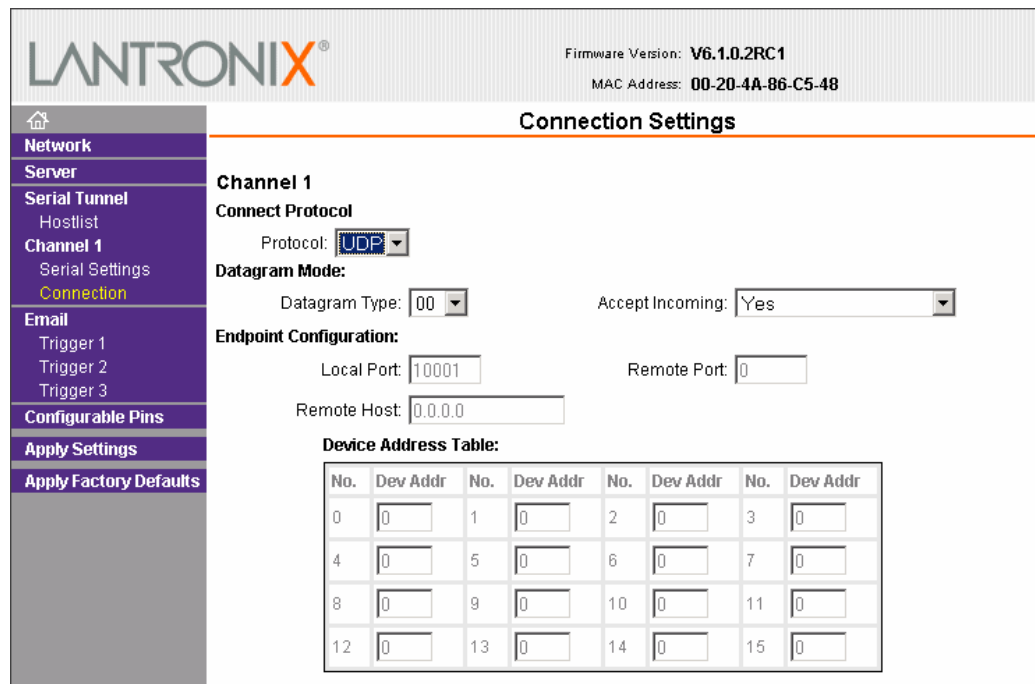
LANTRONIX®

Firmware Version: V6.1.0.2RC1

MAC Address: 00-20-4A-86-C5-48

Network
Server
Serial Tunnel
Hostlist
Channel 1
Serial Settings
Connection
Email
Trigger 1
Trigger 2
Trigger 3
Configurable Pins
Apply Settings
Apply Factory Defaults

Connection Settings

Channel 1

Connect Protocol

Protocol: UDP

Datagram Mode:

Datagram Type: 00

Accept Incoming: Yes

Endpoint Configuration:

Local Port: 10001

Remote Port: 0

Remote Host: 0.0.0.0

Device Address Table:

| No. | Dev Addr | No. | Dev Addr | No. | Dev Addr | No. | Dev Addr |
|---|---|---|---|---|---|---|---|
| 0 | 0 | 1 | 0 | 2 | 0 | 3 | 0 |
| 4 | 0 | 5 | 0 | 6 | 0 | 7 | 0 |
| 8 | 0 | 9 | 0 | 10 | 0 | 11 | 0 |
| 12 | 0 | 13 | 0 | 14 | 0 | 15 | 0 |